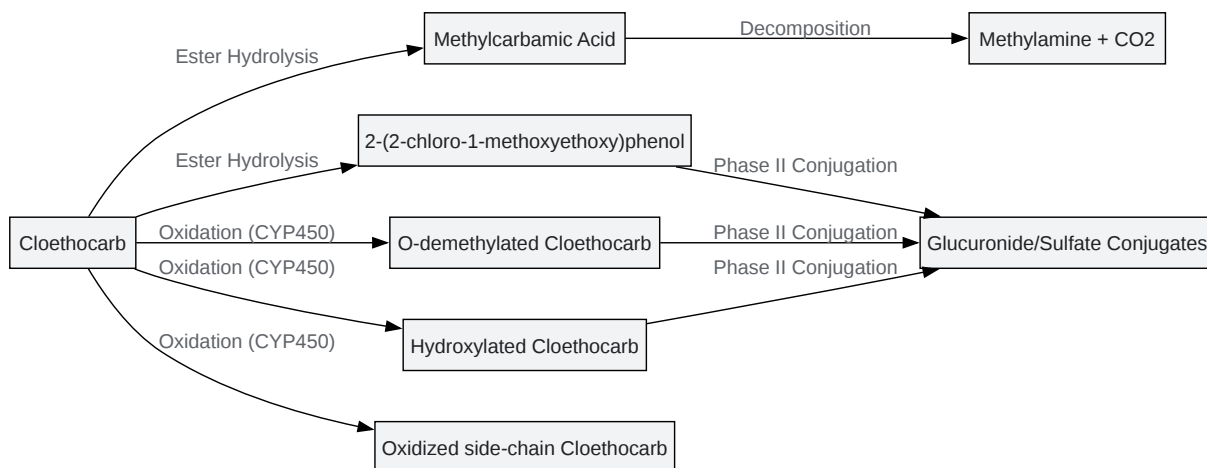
Methylcarbamic Acid
Decomposition
Methylamine + CO2
Ester Hydrolysis
2-(2-chloro-1-methoxyethoxy)phenol
Ester Hydrolysis
Phase II Conjugation
Cloethocarb
Oxidation (CYP450)
O-demethylated Cloethocarb
Phase II Conjugation
Glucuronide/Sulfate Conjugates
Oxidation (CYP450)
Phase II Conjugation
Hydroxylated Cloethocarb
Oxidation (CYP450)
Oxidized side-chain Cloethocarb